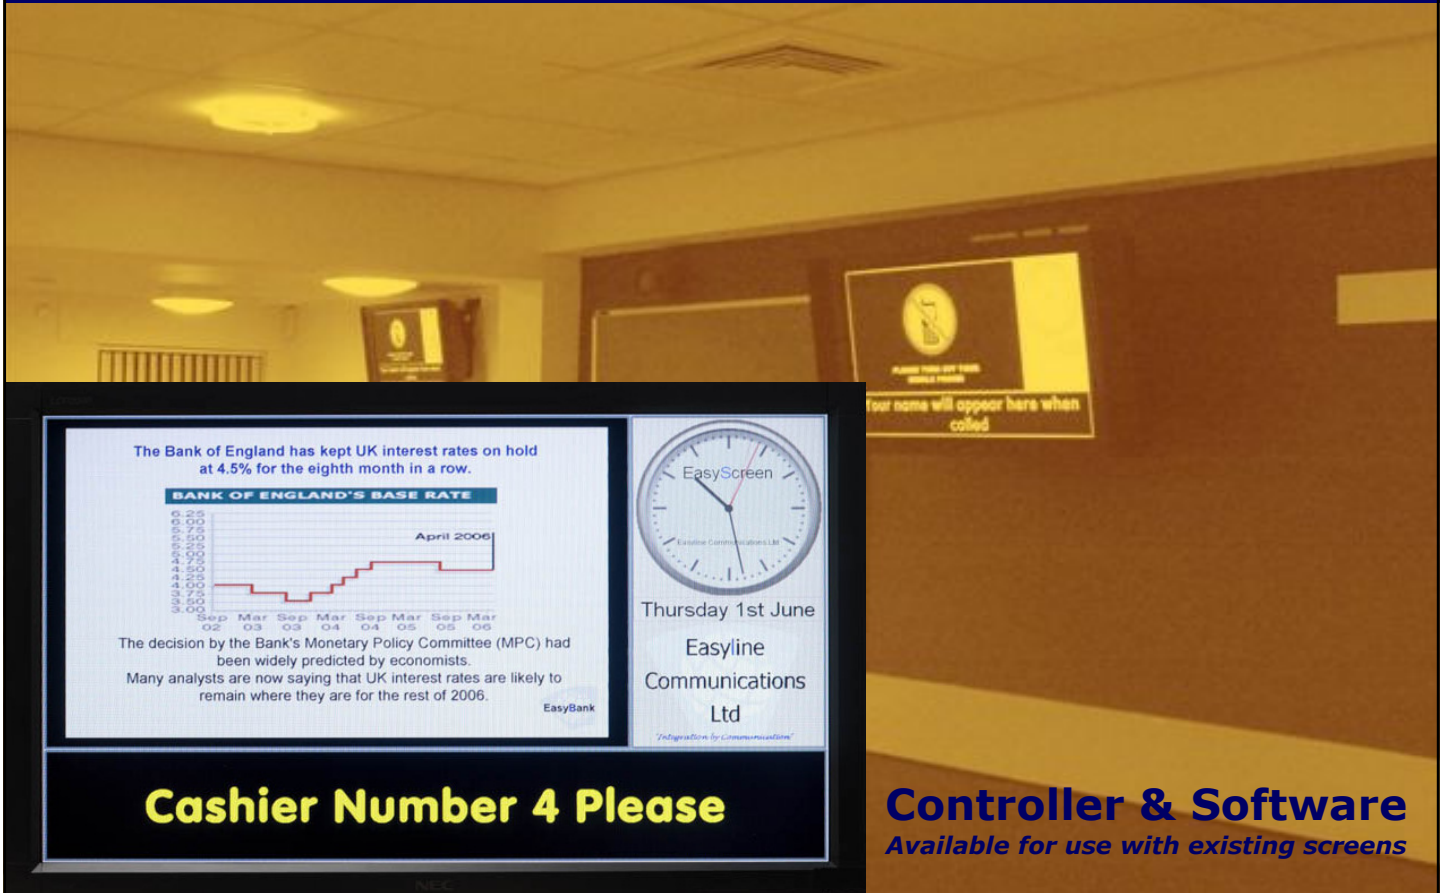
Your name will appear here when called

The Bank of England has kept UK interest rates on hold at 4.5% for the eighth month in a row.

BANK OF ENGLAND'S BASE RATE

6.25
6.00
5.75
5.50
5.25
5.00
4.75
4.50
4.25
4.00
3.75
3.50
3.00

April 2006

Sep 02 | Mar 03 | Sep 03 | Mar 04 | Sep 04 | Mar 05 | Sep 05 | Mar 06

The decision by the Bank's Monetary Policy Committee (MPC) had been widely predicted by economists.
Many analysts are now saying that UK interest rates are likely to remain where they are for the rest of 2006.

EasyBank

EasyScreen

Easyline Communications Ltd

Thursday 1st June

Easyline Communications Ltd

"Integration by Communication"

Cashier Number 4 Please

Controller & Software
Available for use with existing screens